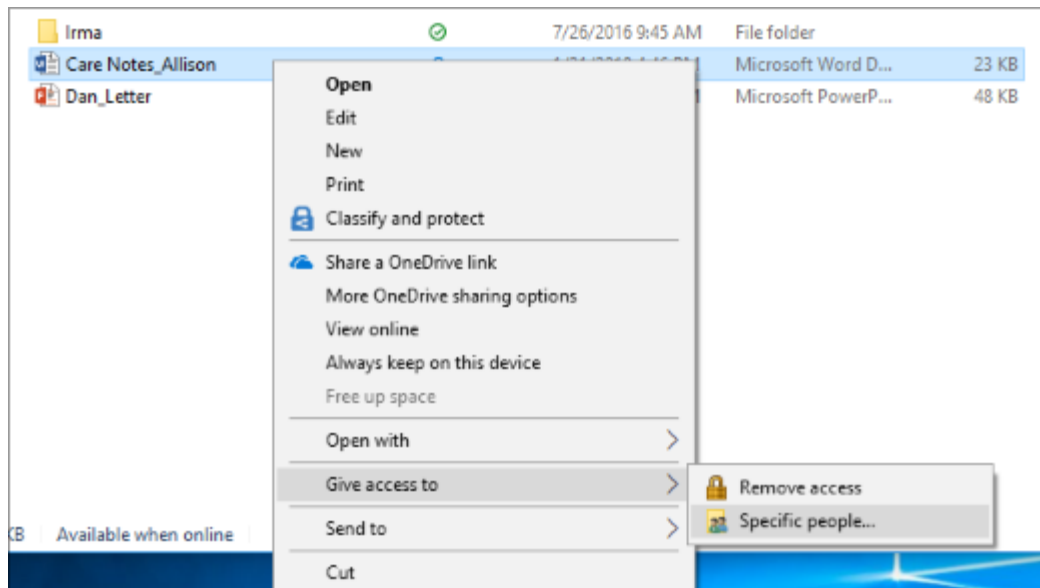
Irma 7/26/2016 9:45 AM File folder
Care Notes_Allison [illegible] Microsoft Word D... 23 KB
Dan_Letter Microsoft PowerP... 48 KB

Open
Edit
New
Print
Classify and protect
Share a OneDrive link
More OneDrive sharing options
View online
Always keep on this device
Free up space
Open with
Give access to
Send to
Cut

Remove access
Specific people...

KB Available when online